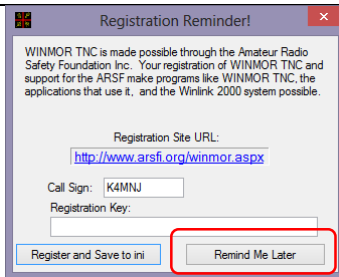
Registration Reminder!

WINMOR TNC is made possible through the Amateur Radio Safety Foundation Inc. Your registration of WINMOR TNC and support for the ARSF make programs like WINMOR TNC, the applications that use it, and the Winlink 2000 system possible.

Registration Site URL:

http://www.arsfi.org/winmor.aspx

Call Sign: K4MNJ

Registration Key:

Register and Save to ini

Remind Me Later